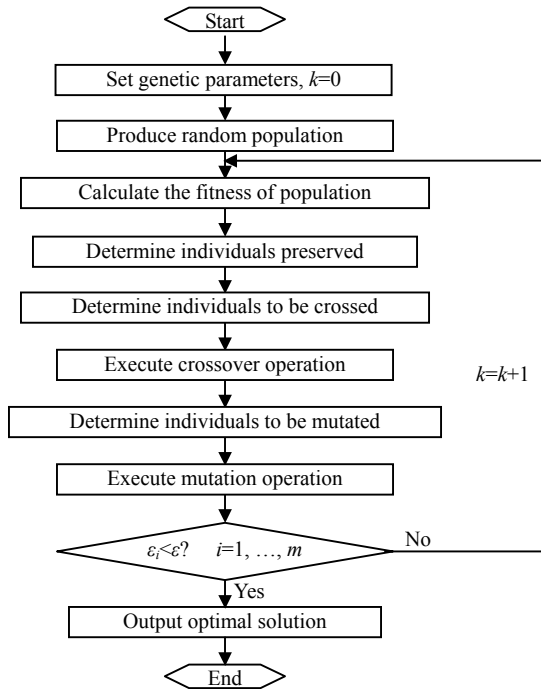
Start

Set genetic parameters, $k$=0

Produce random population

Calculate the fitness of population

Determine individuals preserved

Determine individuals to be crossed

Execute crossover operation

$k$=$k$+1

Determine individuals to be mutated

Execute mutation operation

$\varepsilon_i<\varepsilon$? $i$=1, …, $m$

No

Yes

Output optimal solution

End